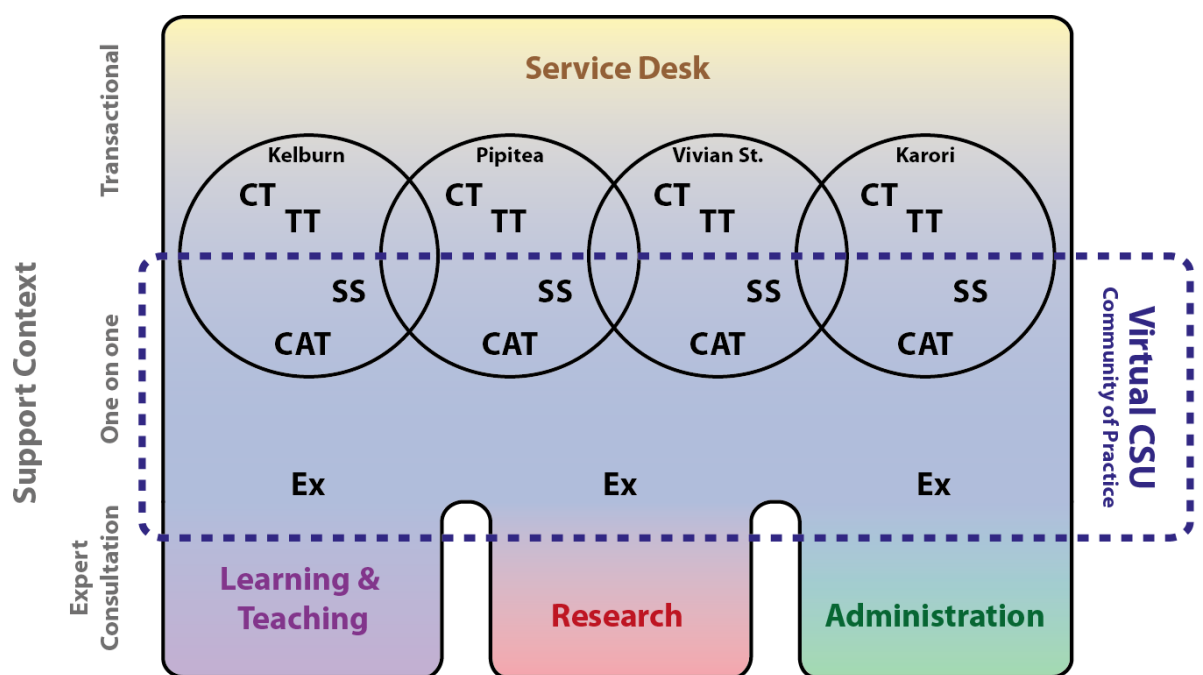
Support Context

Transactional

One on one

Expert Consultation

Service Desk

Kelburn
CT
TT
SS
CAT

Pipitea
CT
TT
SS
CAT

Vivian St.
CT
TT
SS
CAT

Karori
CT
TT
SS
CAT

Virtual CSU
Community of Practice

Ex

Ex

Ex

Learning & Teaching

Research

Administration